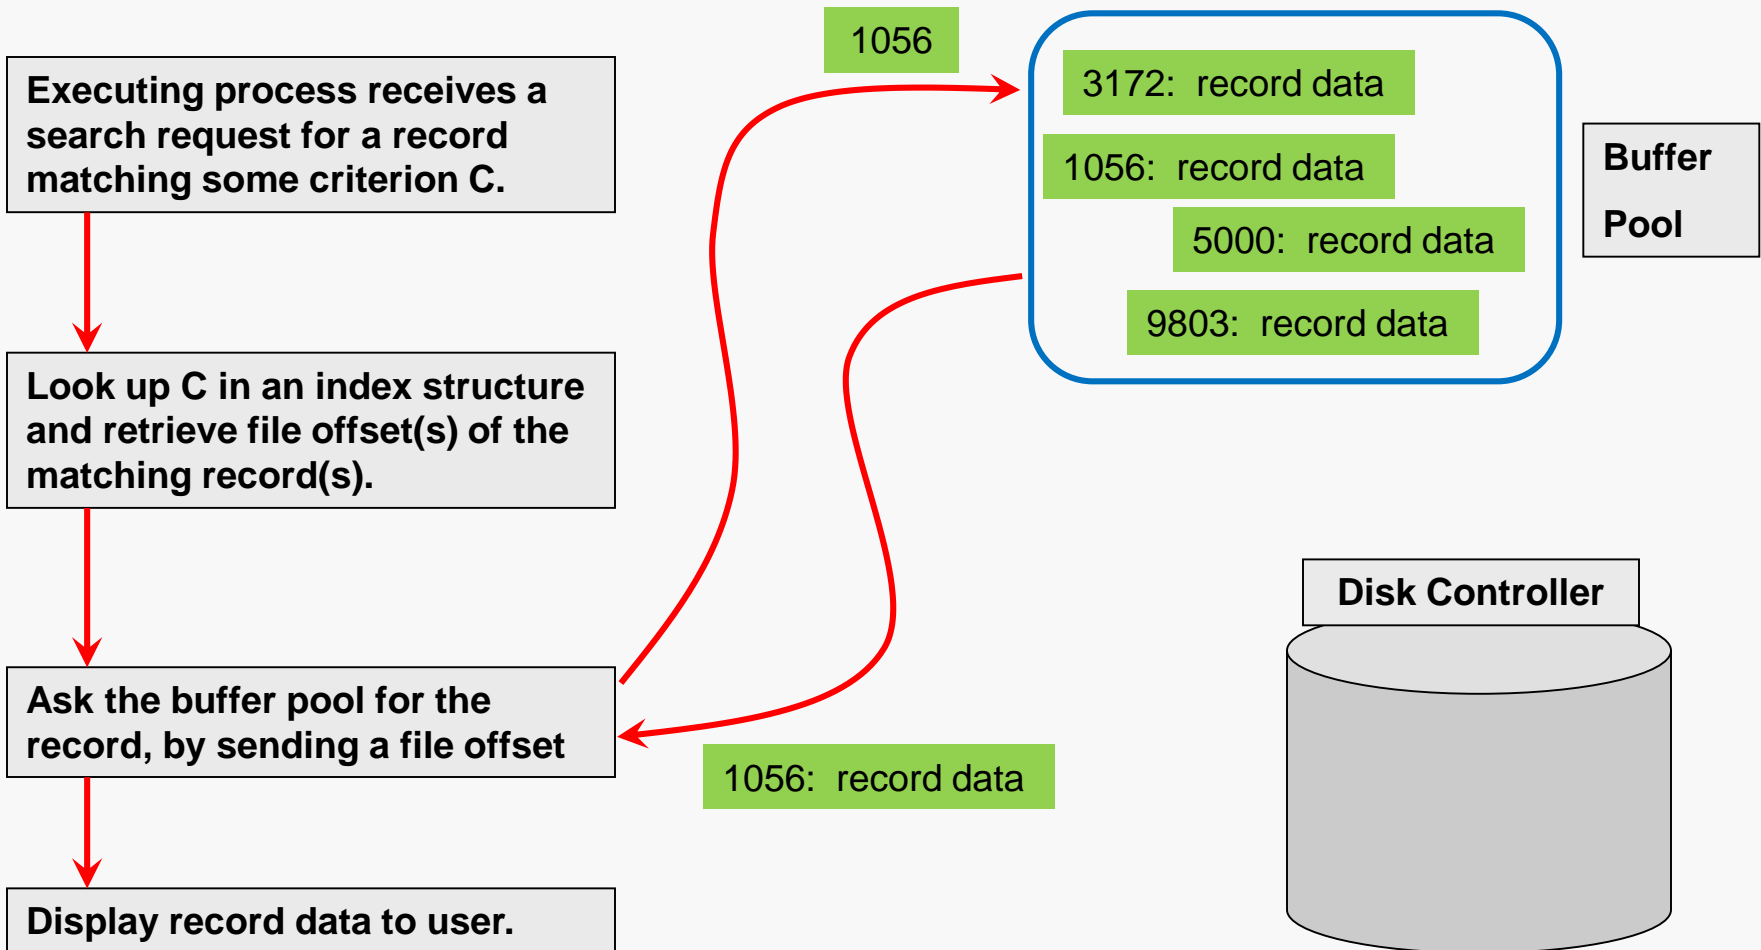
Executing process receives a search request for a record matching some criterion C.

Look up C in an index structure and retrieve file offset(s) of the matching record(s).

Ask the buffer pool for the record, by sending a file offset

Display record data to user.

1056

3172: record data

1056: record data

5000: record data

9803: record data

Buffer Pool

1056: record data

Disk Controller